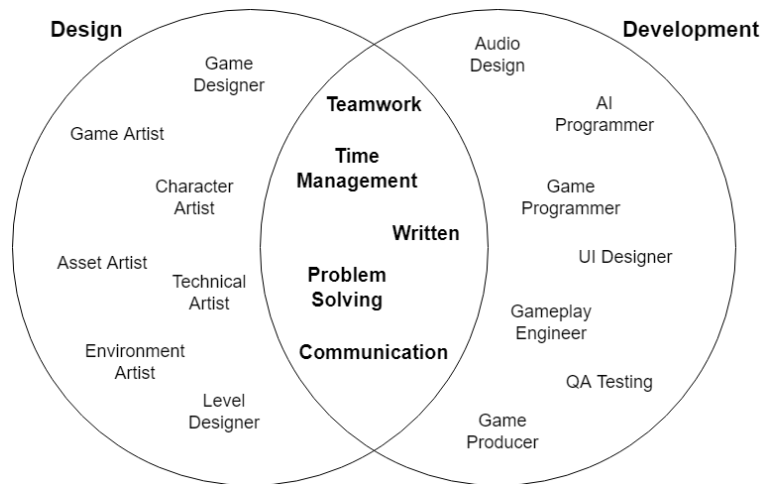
Design

Development

Game Designer

Game Artist

Character Artist

Asset Artist

Technical Artist

Environment Artist

Level Designer

Teamwork

Time Management

Written

Problem Solving

Communication

Audio Design

AI Programmer

Game Programmer

UI Designer

Gameplay Engineer

QA Testing

Game Producer